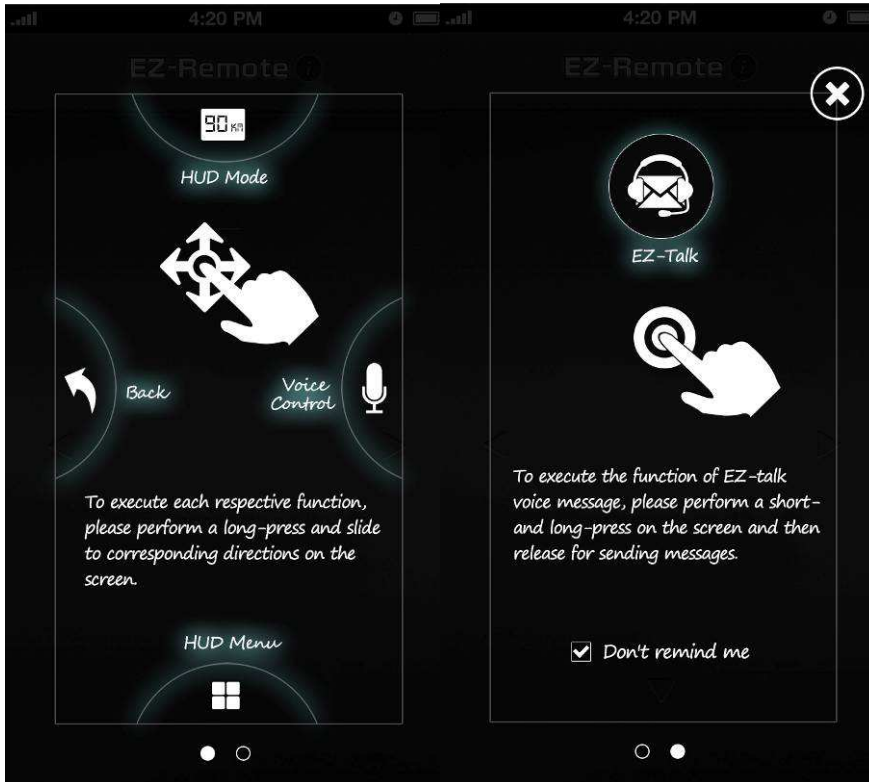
4:20 PM

EZ-Remote

90 Km

HUD Mode

Back

Voice Control

To execute each respective function, please perform a long-press and slide to corresponding directions on the screen.

HUD Menu

4:20 PM

EZ-Remote

EZ-Talk

To execute the function of EZ-talk voice message, please perform a short- and long-press on the screen and then release for sending messages.

Don't remind me